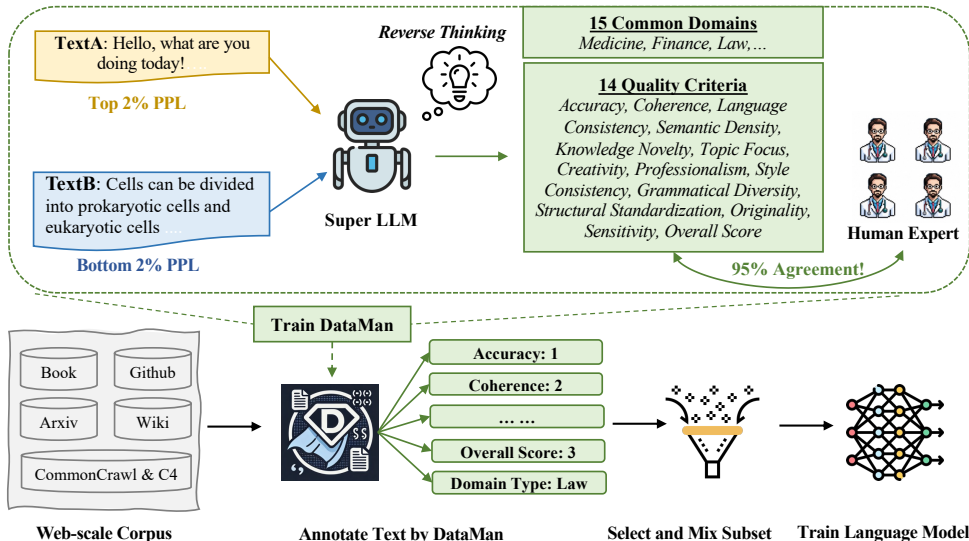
TextA: Hello, what are you doing today! ...

Top 2% PPL

TextB: Cells can be divided into prokaryotic cells and eukaryotic cells ...

Bottom 2% PPL

Reverse Thinking

Super LLM

15 Common Domains
Medicine, Finance, Law,...

14 Quality Criteria
Accuracy, Coherence, Language Consistency, Semantic Density, Knowledge Novelty, Topic Focus, Creativity, Professionalism, Style Consistency, Grammatical Diversity, Structural Standardization, Originality, Sensitivity, Overall Score

Human Expert

95% Agreement!

Train DataMan

Book
Github
Arxiv
Wiki
CommonCrawl & C4

Web-scale Corpus

Accuracy: 1
Coherence: 2
... ...
Overall Score: 3
Domain Type: Law

Annotate Text by DataMan

Select and Mix Subset

Train Language Model